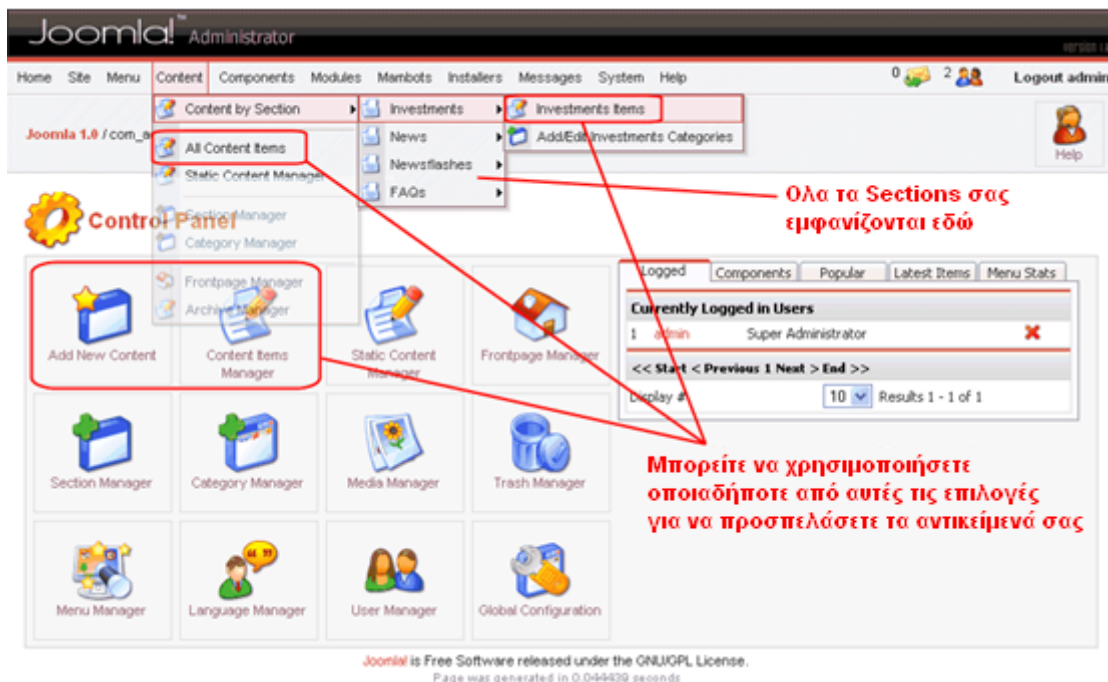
Joomla! Administrator

Version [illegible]

Home Site Menu Content Components Modules Mambots Installers Messages System Help

0 2 Logout admin

Joomla 1.0 / com_a

Content by Section
All Content Items
Static Content Manager
Section Manager
Category Manager
Frontpage Manager
Archive Manager

Investments
News
Newsflashes
FAQs

Investments Items
Add/Edit Investments Categories

Help

Ολα τα Sections σας εμφανίζονται εδώ

Control Panel

Add New Content
Content Items Manager
Static Content Manager
Frontpage Manager
Section Manager
Category Manager
Media Manager
Trash Manager
Menu Manager
Language Manager
User Manager
Global Configuration

Logged | Components | Popular | Latest Items | Menu Stats

Currently Logged in Users

| 1 | admin | Super Administrator |
|---|---|---|

<< Start < Previous 1 Next > End >>

Display # 10 Results 1 - 1 of 1

Μπορείτε να χρησιμοποιήσετε οποιαδήποτε από αυτές τις επιλογές για να προσπελάσετε τα αντικείμενά σας

Joomla! is Free Software released under the GNU/GPL License.
Page was generated in 0.044439 seconds